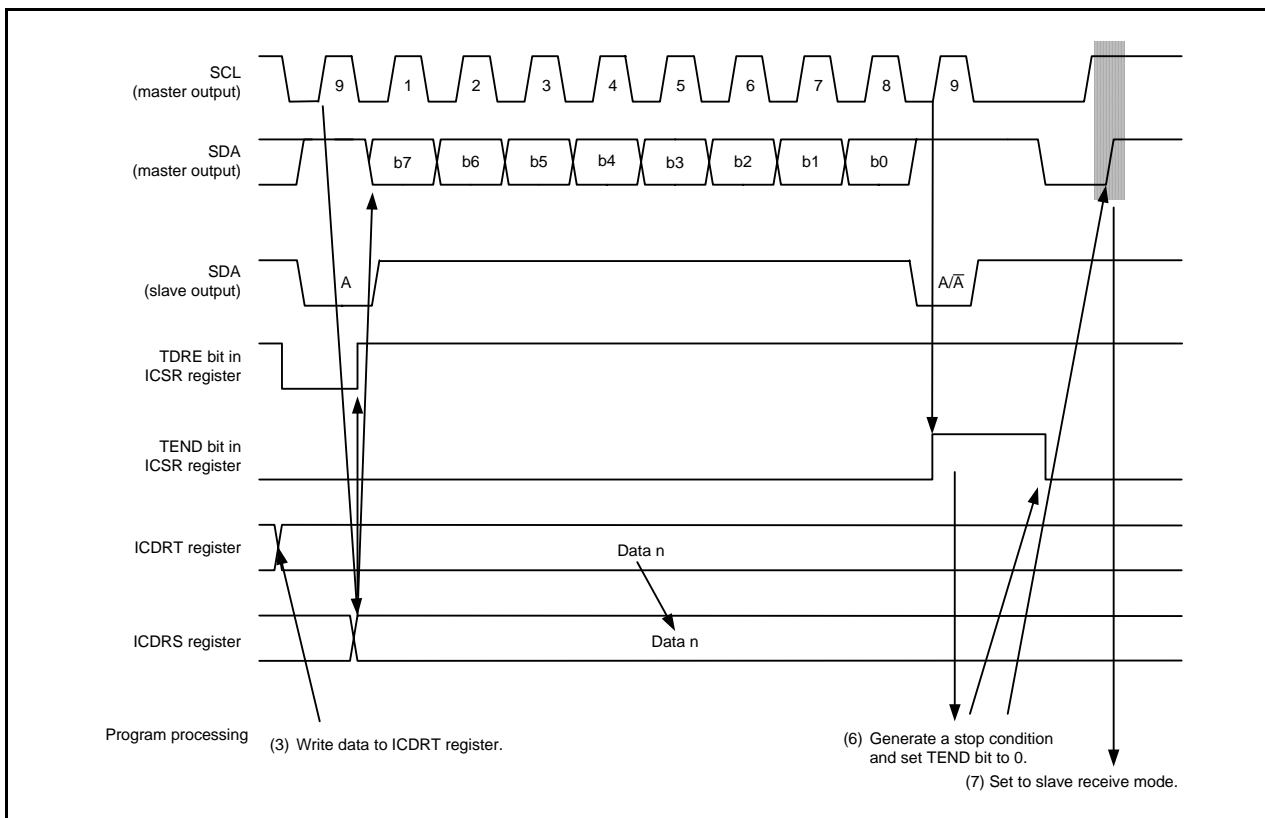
SCL
(master output)

9 1 2 3 4 5 6 7 8 9

SDA
(master output)

b7 b6 b5 b4 b3 b2 b1 b0

SDA
(slave output)

A

A/$\overline{A}$

TDRE bit in
ICSR register

TEND bit in
ICSR register

ICDRT register

Data n

ICDRS register

Data n

Program processing

(3) Write data to ICDRT register.

(6) Generate a stop condition and set TEND bit to 0.

(7) Set to slave receive mode.